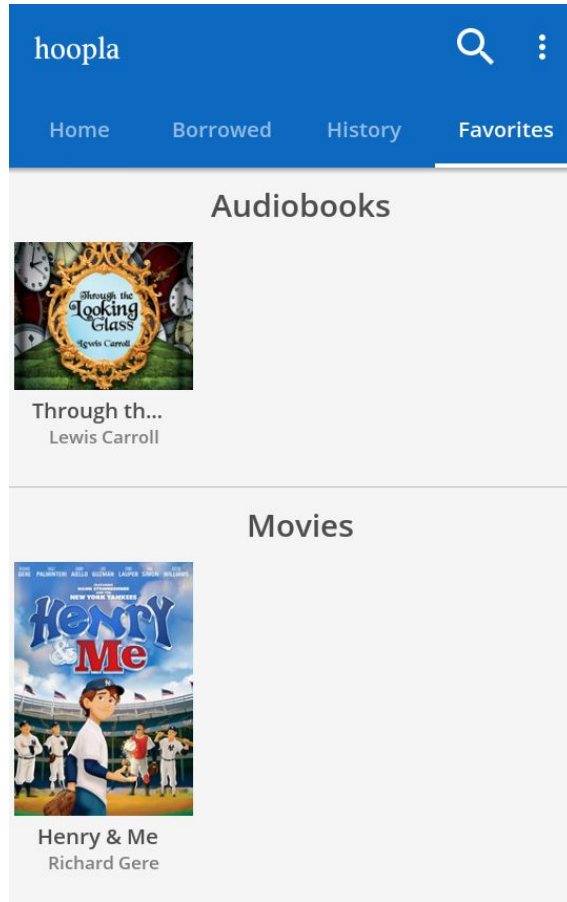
hoopla

Home Borrowed History Favorites

Audiobooks

Through the Looking Glass
Lewis Carroll

Through th...
Lewis Carroll

Movies

GERE PALMINTERI AIELLO GUZMAN LAUPER SIMON WILLIAMS
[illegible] NEW YORK YANKEES
Henry & Me

Henry & Me
Richard Gere